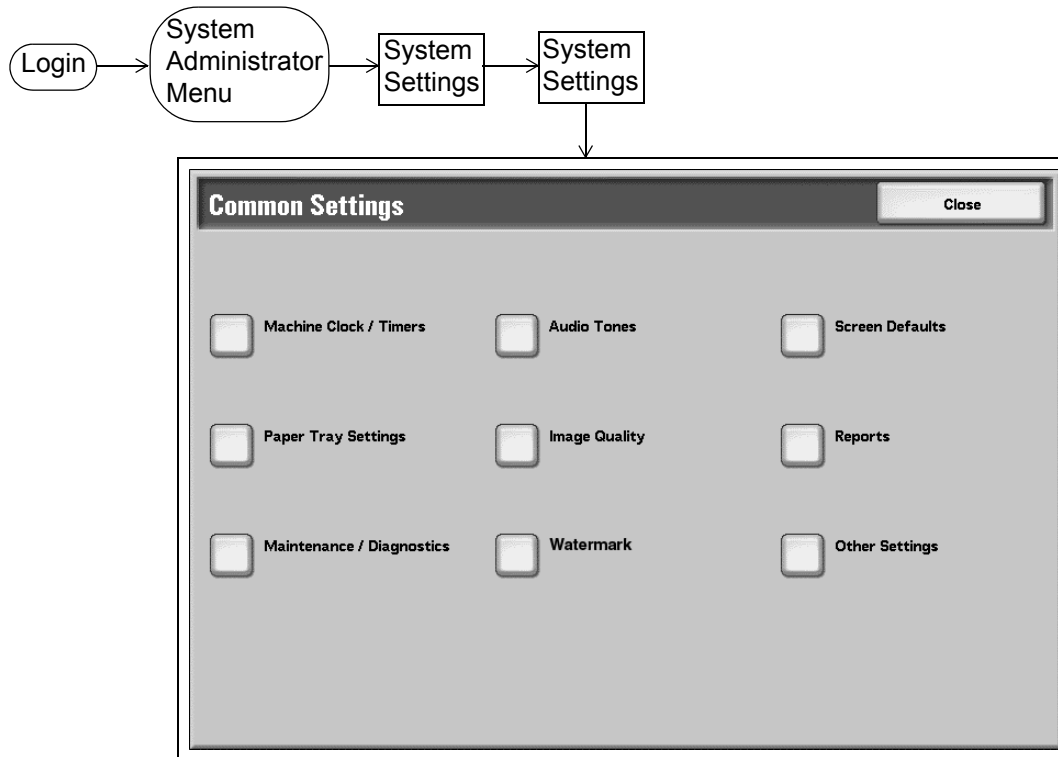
Login

System Administrator Menu

System Settings

System Settings

Common Settings

Close

Machine Clock / Timers

Audio Tones

Screen Defaults

Paper Tray Settings

Image Quality

Reports

Maintenance / Diagnostics

Watermark

Other Settings